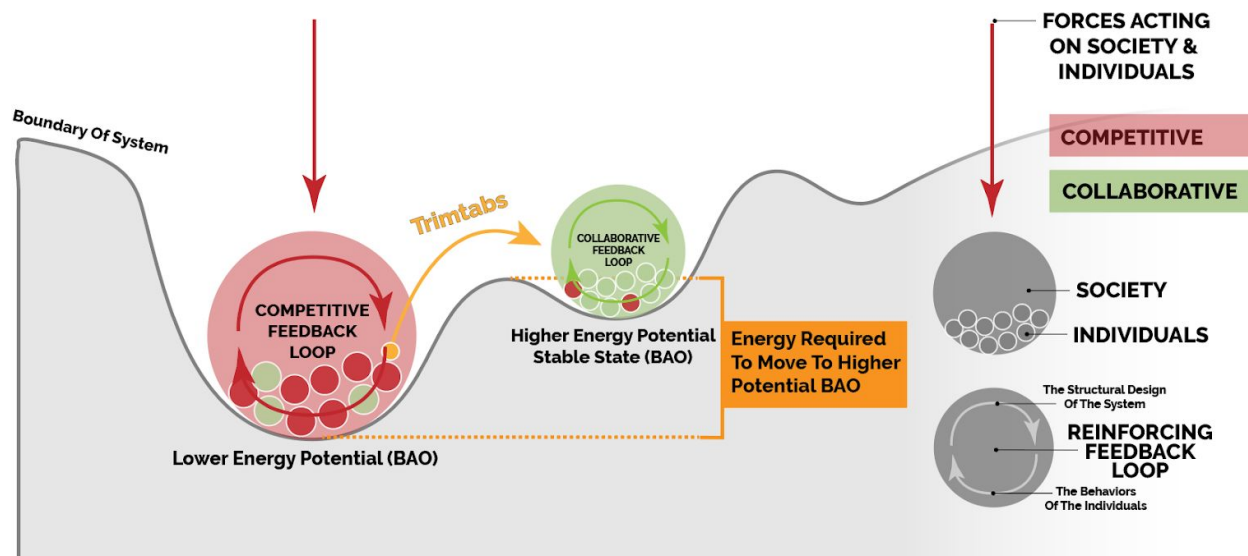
FORCES ACTING ON SOCIETY & INDIVIDUALS

COMPETITIVE

COLLABORATIVE

Boundary Of System

Trimtabs

COLLABORATIVE FEEDBACK LOOP

COMPETITIVE FEEDBACK LOOP

Higher Energy Potential Stable State (BAO)

Energy Required To Move To Higher Potential BAO

Lower Energy Potential (BAO)

SOCIETY

INDIVIDUALS

The Structural Design Of The System

REINFORCING FEEDBACK LOOP

The Behaviors Of The Individuals